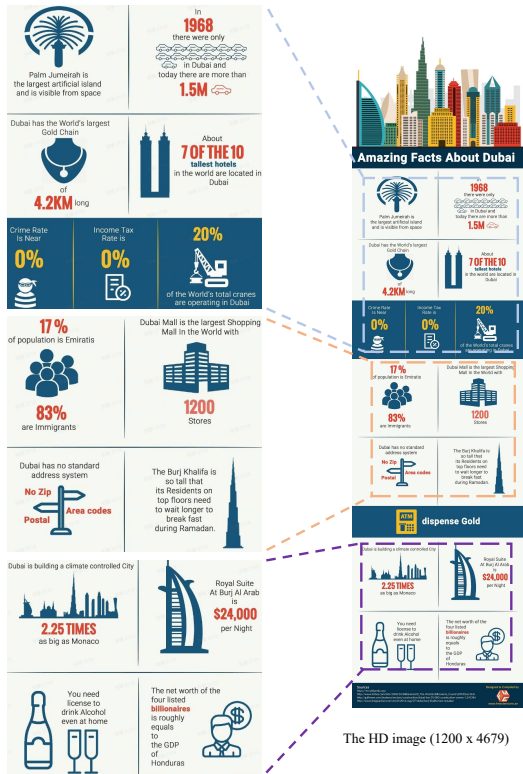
Palm Jumeirah is the largest artificial island and is visible from space

In 1968 there were only
in Dubai and today there are more than
1.5M

Dubai has the World's largest Gold Chain
of 4.2KM long

About 7 OF THE 10 tallest hotels in the world are located in Dubai

Crime Rate Is Near
0%

Income Tax Rate is
0%

20%
of the World's total cranes are operating in Dubai

17 %
of population is Emiratis

83%
are Immigrants

Dubai Mall is the largest Shopping Mall In the World with
1200
Stores

Dubai has no standard address system
No Zip
Postal
Area codes

The Burj Khalifa is so tall that its Residents on top floors need to wait longer to break fast during Ramadan.

Dubai is building a climate controlled City
2.25 TIMES
as big as Monaco

Royal Suite At Burj Al Arab is
$24,000
per Night

You need license to drink Alcohol even at home

The net worth of the four listed billionaires is roughly equals to the GDP of Honduras

Amazing Facts About Dubai

dispense Gold

The HD image (1200 x 4679)